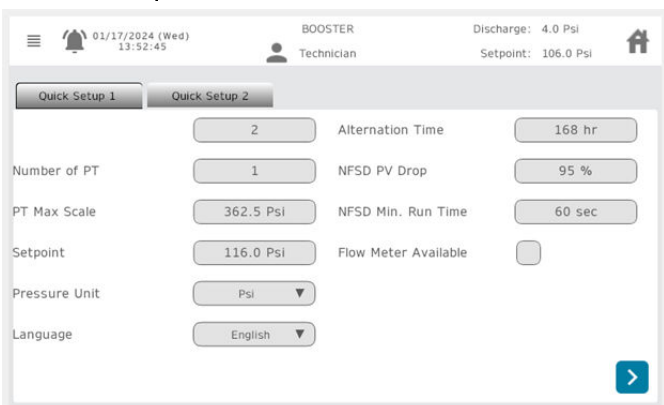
01/17/2024 (Wed) 13:52:45

BOOSTER

Technician

Discharge: 4.0 Psi

Setpoint: 106.0 Psi

Quick Setup 1

Quick Setup 2

2

Alternation Time

168 hr

Number of PT

1

NFSD PV Drop

95 %

PT Max Scale

362.5 Psi

NFSD Min. Run Time

60 sec

Setpoint

116.0 Psi

Flow Meter Available

Pressure Unit

Psi

Language

English